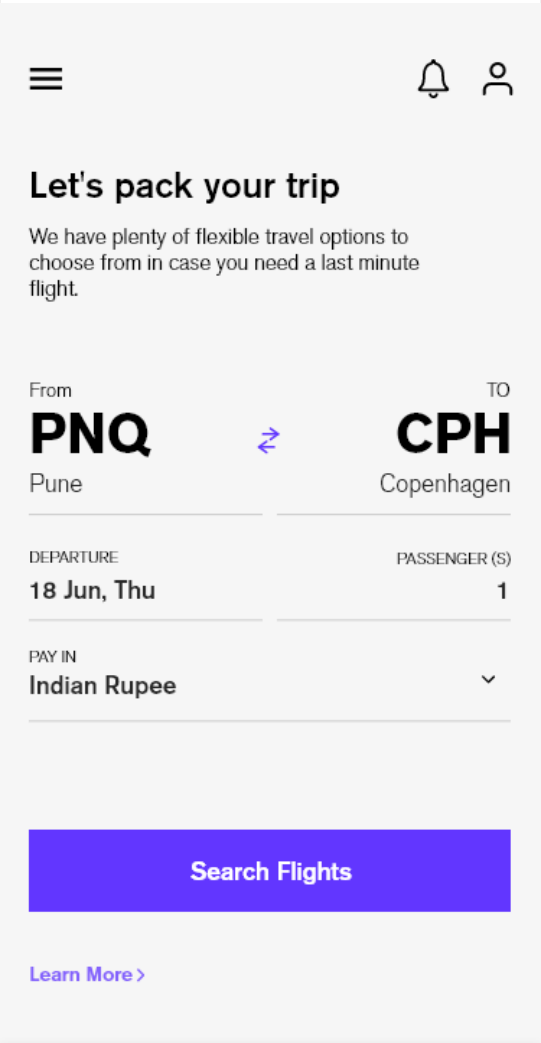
Let's pack your trip

We have plenty of flexible travel options to choose from in case you need a last minute flight.

From
PNQ
Pune

TO
CPH
Copenhagen

DEPARTURE
18 Jun, Thu

PASSENGER (S)
1

PAY IN
Indian Rupee

Search Flights

Learn More >